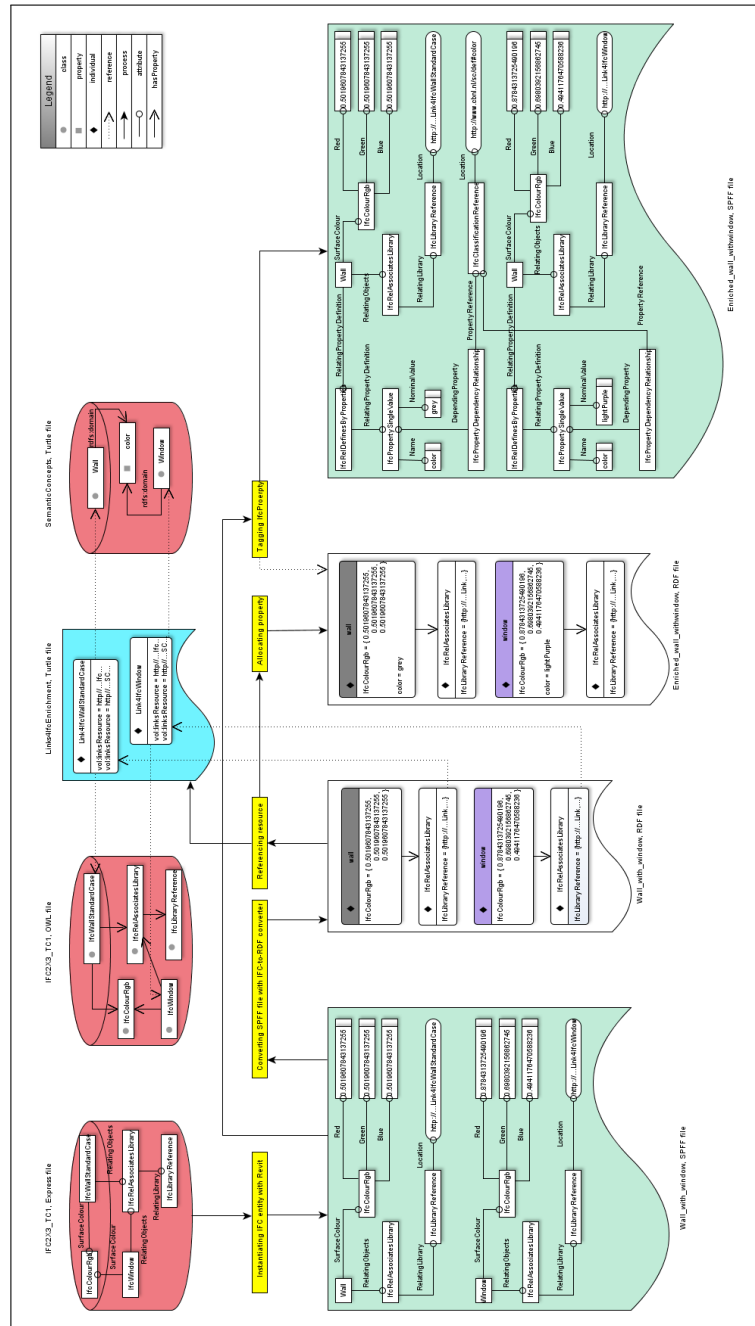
Legend
class
property
individual
reference
process
attribute
hasProperty

IFC2X3_TC1, Express file
IfcColourRgb
Surface Colour
IfcWallStandardCase
Relating Objects
Surface Colour
IfcRelAssociatesLibrary
IfcWindow
Relating Objects
Relating Library
IfcLibraryReference

IFC2X3_TC1, OWL file
IfcWallStandardCase
IfcColourRgb
IfcRelAssociatesLibrary
IfcWindow
IfcLibraryReference

Links4IfcEnrichment, Turtle file
Link4IfcWallStandardCase
vol:linksResource = http://...Ifc...
vol:linksResource = http://...SC...
Link4IfcWindow
vol:linksResource = http://...Ifc...
vol:linksResource = http://...SC...

SemanticConcepts, Turtle file
Wall
rdfs:domain
color
Window
rdfs:domain

Instantiating IFC entity with Revit
Converting SPFF file with IFC-to-RDF converter
Referencing resource
Allocating property
Tagging IfcProperty

Wall
Surface Colour
Red
0.501960784313725
IfcColourRgb
Green
0.501960784313725
Blue
0.501960784313725
Relating Objects
IfcRelAssociatesLibrary
Relating Library
IfcLibraryReference
Location
http://...Link4IfcWallStandardCase
Window
Surface Colour
Red
0.878431372549196
IfcColourRgb
Green
0.698039215686275
Blue
0.494117647058824
Relating Objects
IfcRelAssociatesLibrary
Relating Library
IfcLibraryReference
Location
http://...Link4IfcWindow
Wall_with_window, SPFF file

wall
IfcColourRgb = ( 0.501960784313725, 0.501960784313725, 0.501960784313725 )
IfcRelAssociatesLibrary
IfcLibrary Reference = (http://...Link...)
window
IfcColourRgb = ( 0.878431372549196, 0.698039215686275, 0.494117647058824 )
IfcRelAssociatesLibrary
IfcLibrary Reference = (http://...Link...)
Wall_with_window, RDF file

wall
IfcColourRgb = ( 0.501960784313725, 0.501960784313725, 0.501960784313725 )
color = grey
IfcRelAssociatesLibrary
IfcLibrary Reference = (http://...Link...)
window
IfcColourRgb = ( 0.878431372549196, 0.698039215686275, 0.494117647058824 )
color = lightPurple
IfcRelAssociatesLibrary
IfcLibrary Reference = (http://...Link...)
Enriched_wall_withwindow, RDF file

IfcRelDefinesByProperties
Relating Property Definition
Relating Property Definition
IfcPropertySingleValue
Nominal Value
grey
Name
color
Depending Property
IfcPropertyDependencyRelationship
Property Reference
Wall
Surface Colour
Red
0.501960784313725
IfcColourRgb
Green
0.501960784313725
Blue
0.501960784313725
Relating Objects
IfcRelAssociatesLibrary
Relating Library
IfcLibraryReference
Location
http://...Link4IfcWallStandardCase
IfcClassificationReference
Location
http://www.cbol.nl/scl/#color
IfcRelDefinesByProperties
Relating Property Definition
Relating Property Definition
IfcPropertySingleValue
Nominal Value
lightPurple
Name
color
Depending Property
IfcPropertyDependencyRelationship
Property Reference
Wall
Surface Colour
Red
0.878431372549196
IfcColourRgb
Green
0.698039215686275
Blue
0.494117647058824
Relating Objects
IfcRelAssociatesLibrary
Relating Library
IfcLibraryReference
Location
http://...Link4IfcWindow
Enriched_wall_withwindow, SPFF file